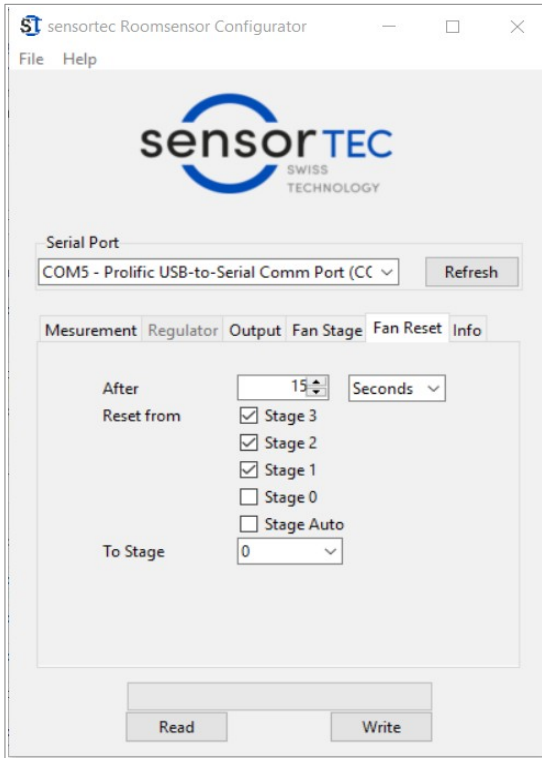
ST sensortec Roomsensor Configurator

File Help

sensorTEC
SWISS
TECHNOLOGY

Serial Port
COM5 - Prolific USB-to-Serial Comm Port (CC
Refresh

Mesurement Regulator Output Fan Stage Fan Reset Info

After 15 Seconds
Reset from
Stage 3
Stage 2
Stage 1
Stage 0
Stage Auto
To Stage 0

Read
Write